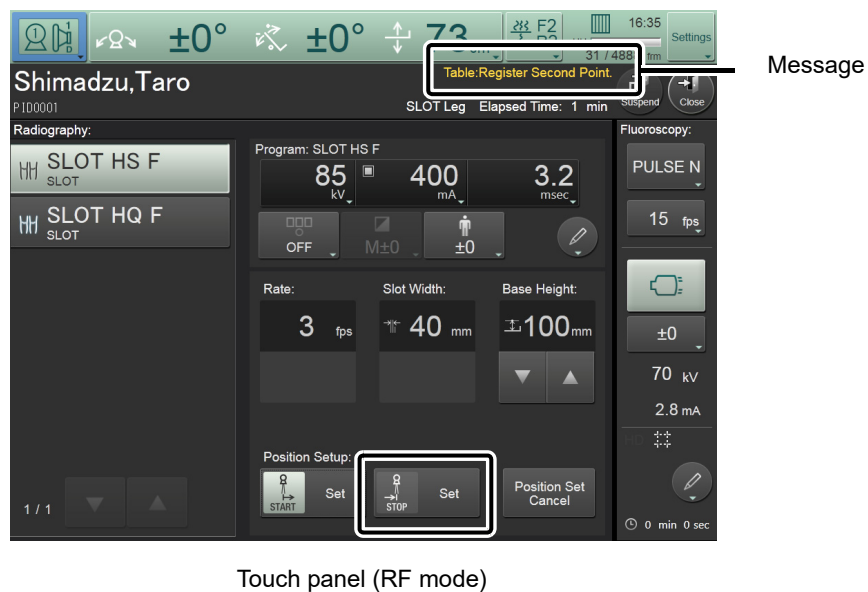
±0° ±0° 73
F2
16:35
Settings
31 / 488
Table:Register Second Point.
Message
Shimadzu,Taro
PID0001
SLOT Leg Elapsed Time: 1 min
Suspend
Close
Radiography:
SLOT HS F
SLOT
SLOT HQ F
SLOT
Program: SLOT HS F
85 kV
400 mA
3.2 msec
OFF
M±0
±0
Rate:
3 fps
Slot Width:
40 mm
Base Height:
100mm
Position Setup:
START
Set
STOP
Set
Position Set Cancel
1 / 1
Fluoroscopy:
PULSE N
15 fps
±0
70 kV
2.8 mA
0 min 0 sec

Touch panel (RF mode)